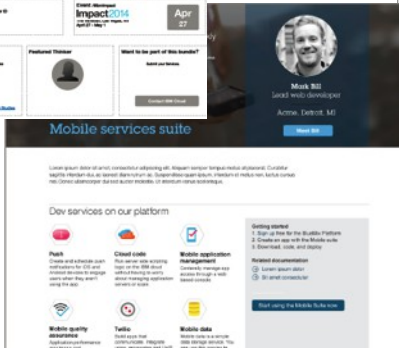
Impact2014

Apr
27

Featured Thinker

Want to be part of this bundle?

Submit your Services

Contact IBM Cloud

Mark Bill
Lead web developer

Acme, Detroit, MI

Meet Bill

Mobile services suite

Lorem ipsum dolor sit amet, consectetur adipiscing elit. Aliquam semper tempus metus aliquamed. Curabitur sapibe interdum dui, ac laoreet diam rutrum ac. Suspendisse quam ipsum, interdum et metus non, luctus cursus nisi. Donec ullamcorper dui sed auctor molestie. Ut interdum varius scelerisque.

Dev services on our platform

Push

Cloud code

Mobile application management

Getting started
1. Sign up free for the BlueMix Platform
2. Create an app with the Mobile suite
3. Download, code, and deploy

Related documentation
Lorem ipsum dolor
Sit amet consectetur

Start using the Mobile Suite now

Mobile quality assurance

Twilio

Mobile data